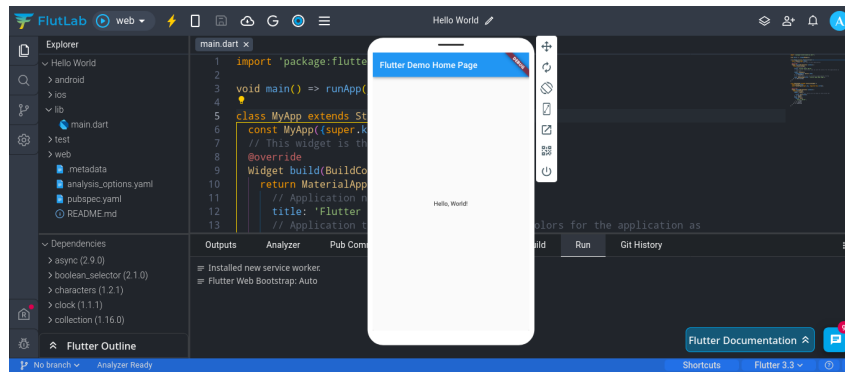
FlutLab web Hello World A

Explorer
Hello World
android
ios
lib
main.dart
test
web
.metadata
analysis_options.yaml
pubspec.yaml
README.md

Dependencies
async (2.9.0)
boolean_selector (2.1.0)
characters (1.2.1)
clock (1.1.1)
collection (1.16.0)
Flutter Outline

main.dart ×
1 import 'package:flutte
2
3 void main() => runApp(
4
5 class MyApp extends St
6 const MyApp({super.k
7 // This widget is th
8 @override
9 Widget build(BuildCo
10 return MaterialApp
11 // Application n
12 title: 'Flutter
13 // Application t olors for the application as

Flutter Demo Home Page
DEBUG
Hello, World!

Outputs Analyzer Pub Comm uild Run Git History
Installed new service worker.
Flutter Web Bootstrap: Auto

Flutter Documentation

No branch Analyzer Ready Shortcuts Flutter 3.3